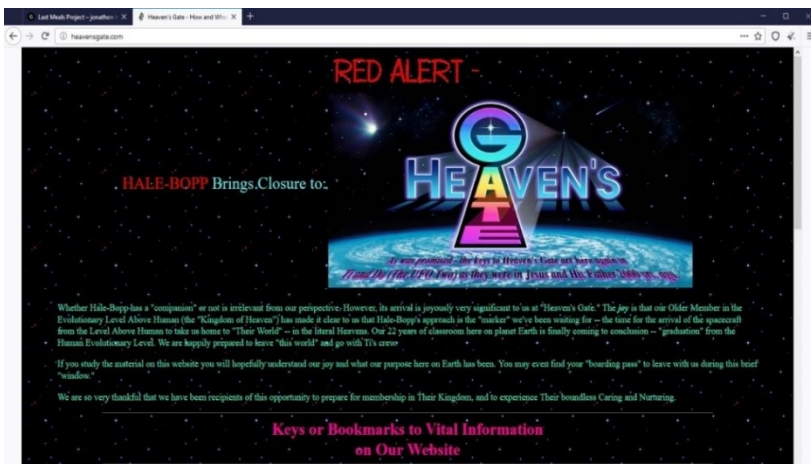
Last Meals Project – jonathan | ×
Heaven's Gate - How and Whe ×
+
heavensgate.com

RED ALERT

HALE-BOPP Brings Closure to:

HEAVEN'S GATE

As was promised – the keys to Heaven's Gate are here again in Ti and Do (the UFO Two) as they were in Jesus and His Father 2000 yrs. ago.

Whether Hale-Bopp has a "companion" or not is irrelevant from our perspective. However, its arrival is joyously very significant to us at "Heaven's Gate." The joy is that our Older Member in the Evolutionary Level Above Human (the "Kingdom of Heaven") has made it clear to us that Hale-Bopp's approach is the "marker" we've been waiting for -- the time for the arrival of the spacecraft from the Level Above Human to take us home to "Their World" -- in the literal Heavens. Our 22 years of classroom here on planet Earth is finally coming to conclusion -- "graduation" from the Human Evolutionary Level. We are happily prepared to leave "this world" and go with Ti's crew.

If you study the material on this website you will hopefully understand our joy and what our purpose here on Earth has been. You may even find your "boarding pass" to leave with us during this brief "window."

We are so very thankful that we have been recipients of this opportunity to prepare for membership in Their Kingdom, and to experience Their boundless Caring and Nurturing.

Keys or Bookmarks to Vital Information
on Our Website